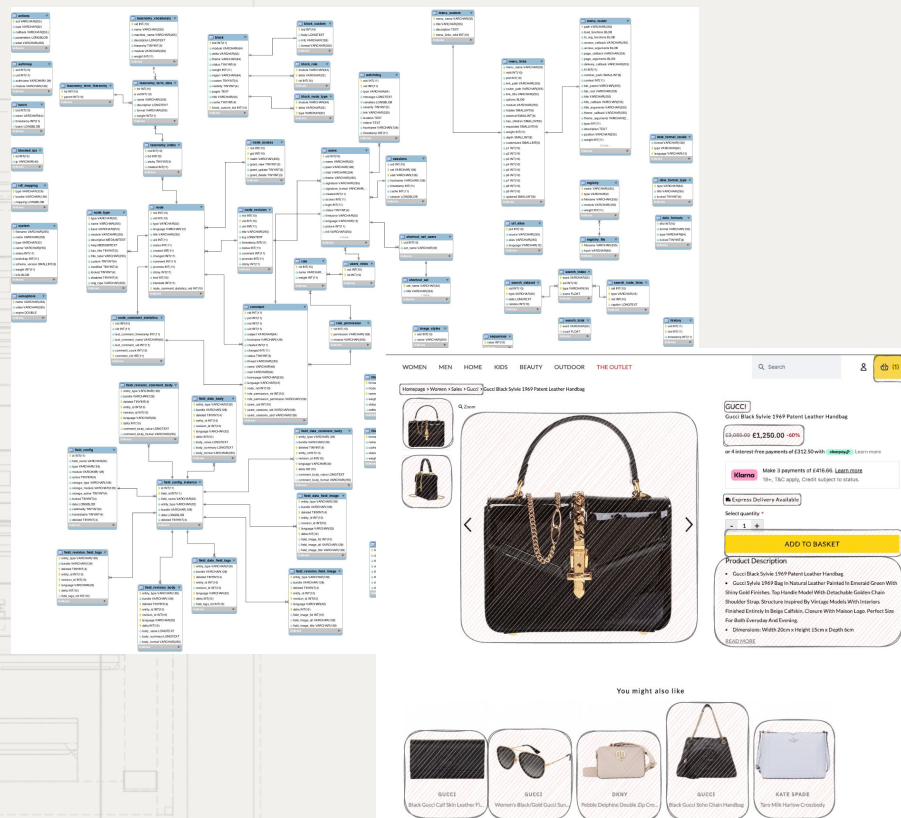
WOMEN MEN HOME KIDS BEAUTY OUTDOOR THE OUTLET

Search

Homepage > Women > Sales > Gucci > Gucci Black Sylvie 1969 Patent Leather Handbag

Zoom

GUCCI

Gucci Black Sylvie 1969 Patent Leather Handbag

£3,080.00 £1,250.00 -60%

or 4 interest-free payments of £312.50 with clearpay Learn more

Klarna Make 3 payments of £416.66. Learn more 18+, T&C apply, Credit subject to status.

Express Delivery Available

Select quantity *

- 1 +

ADD TO BASKET

Product Description

• Gucci Black Sylvie 1969 Patent Leather Handbag
• Gucci Sylvie 1969 Bag In Natural Leather Painted In Emerald Green With Shiny Gold Finishes. Top Handle Model With Detachable Golden Chain Shoulder Strap. Structure Inspired By Vintage Models With Interiors Finished Entirely In Beige Calfskin. Closure With Maison Logo. Perfect Size For Both Everyday And Evening.
• Dimensions: Width 20cm x Height 15cm x Depth 6cm

READ MORE

You might also like

GUCCI
Black Gucci Calf Skin Leather Fl...

GUCCI
Women's Black/Gold Gucci Sun...

DKNY
Pebble Delphine Double Zip Cro...

GUCCI
Black Gucci Soho Chain Handbag

KATE SPADE
Taro Milk Harlow Crossbody

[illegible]